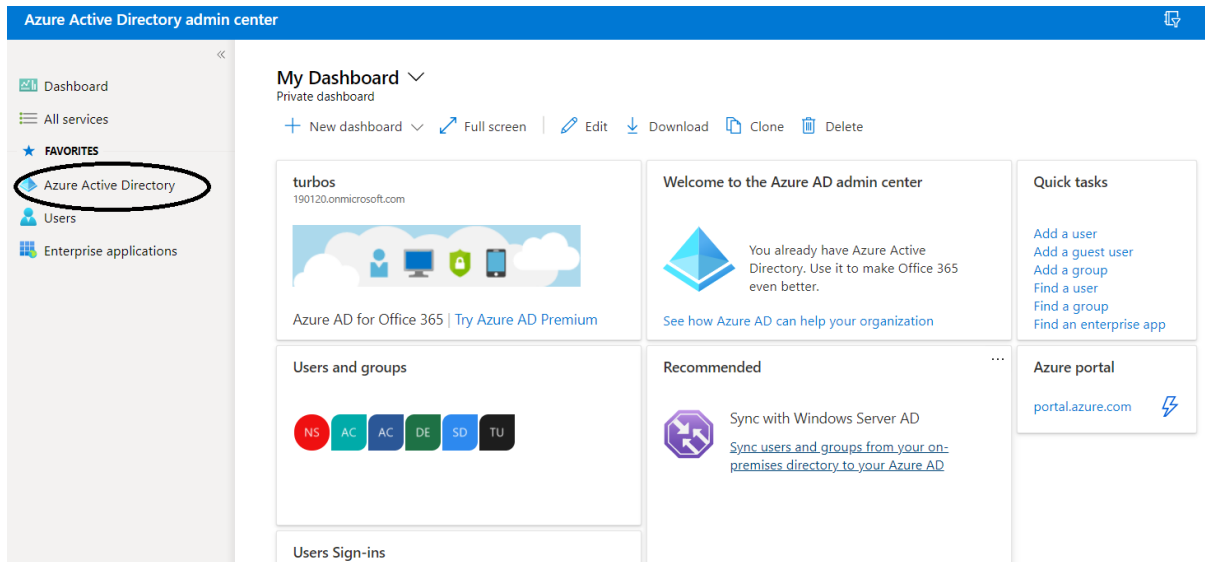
Azure Active Directory admin center

«

Dashboard
All services
FAVORITES
Azure Active Directory
Users
Enterprise applications

My Dashboard
Private dashboard

New dashboard
Full screen
Edit
Download
Clone
Delete

turbos
190120.onmicrosoft.com

Azure AD for Office 365 | Try Azure AD Premium

Welcome to the Azure AD admin center

You already have Azure Active Directory. Use it to make Office 365 even better.

See how Azure AD can help your organization

Quick tasks

Add a user
Add a guest user
Add a group
Find a user
Find a group
Find an enterprise app

Users and groups

NS AC AC DE SD TU

Recommended

...

Sync with Windows Server AD

Sync users and groups from your on-premises directory to your Azure AD

Azure portal

portal.azure.com

Users Sign-ins